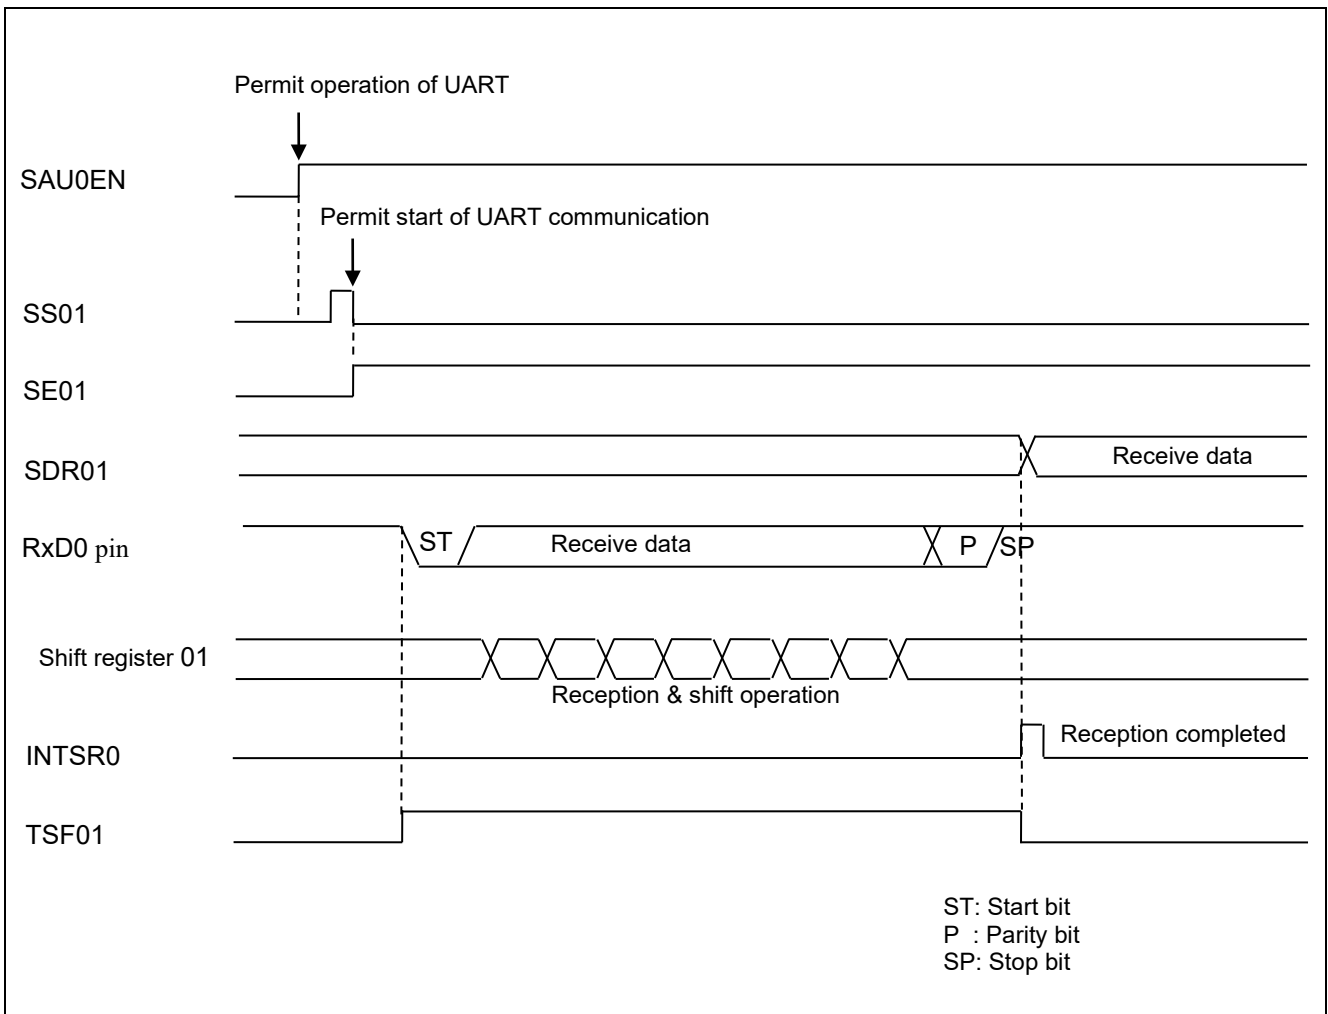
Permit operation of UART

SAU0EN

Permit start of UART communication

SS01

SE01

SDR01

Receive data

RxD0 pin

ST

Receive data

P

SP

Shift register 01

Reception & shift operation

INTSR0

Reception completed

TSF01

ST: Start bit
P : Parity bit
SP: Stop bit